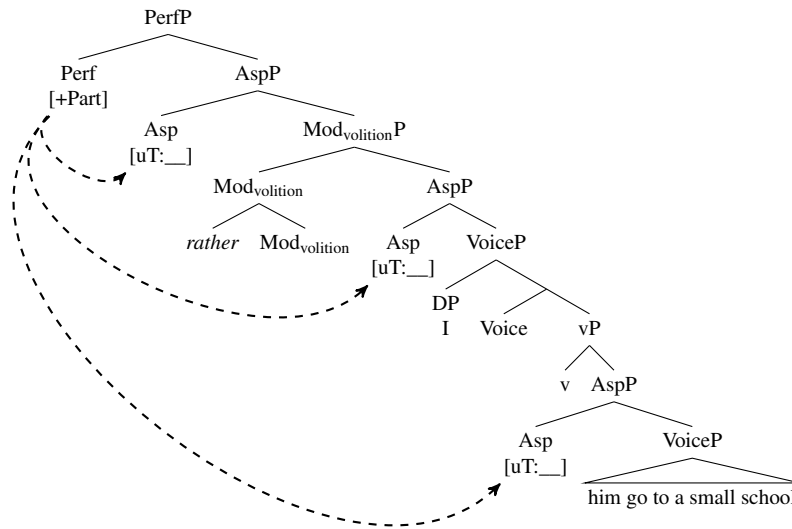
PerfP

Perf
[+Part]

AspP

Asp
[uT:__]

Mod$_{\text{volition}}$P

Mod$_{\text{volition}}$

*rather* Mod$_{\text{volition}}$

AspP

Asp
[uT:__]

VoiceP

DP
I

Voice

vP

v

AspP

Asp
[uT:__]

VoiceP

him go to a small school